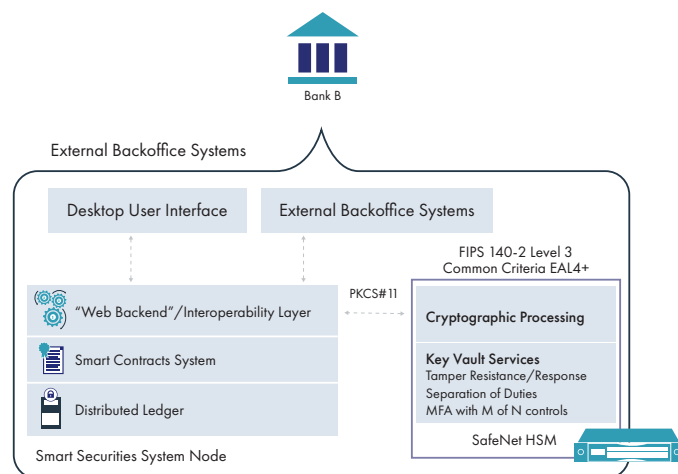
Bank B

External Backoffice Systems

Desktop User Interface

External Backoffice Systems

FIPS 140-2 Level 3
Common Criteria EAL4+

PKCS#11

"Web Backend"/Interoperability Layer

Smart Contracts System

Distributed Ledger

Cryptographic Processing

Key Vault Services
Tamper Resistance/Response
Separation of Duties
MFA with M of N controls

SafeNet HSM

Smart Securities System Node